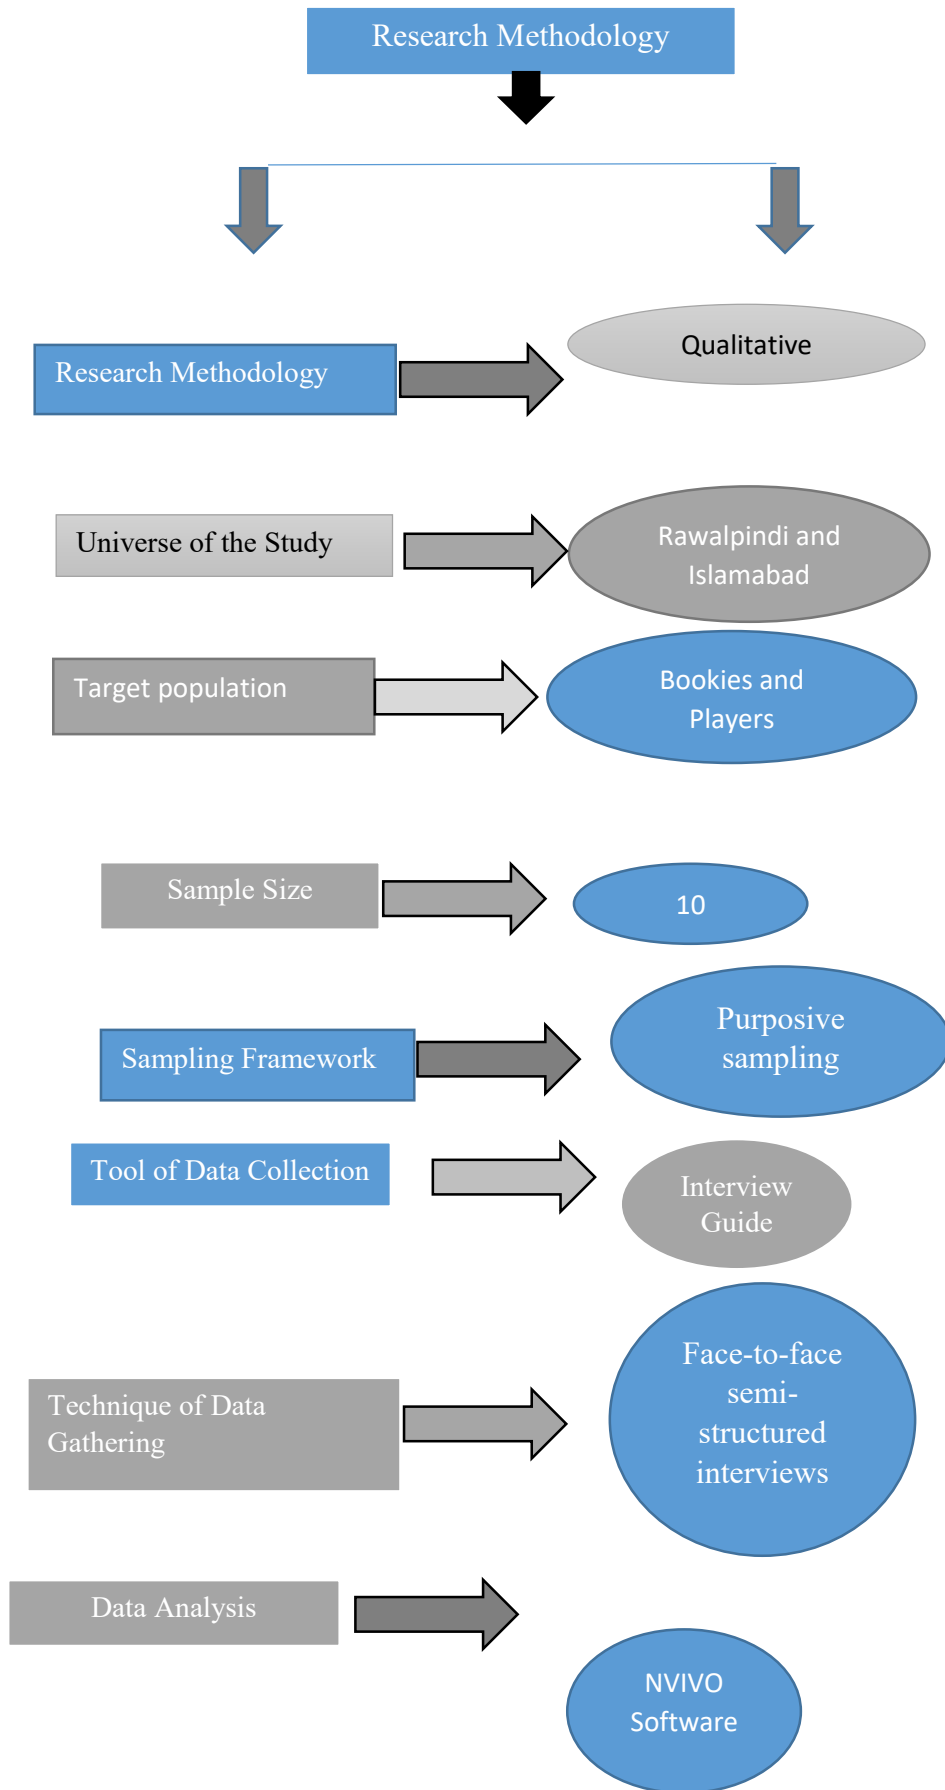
Research Methodology

Research Methodology

Qualitative

Universe of the Study

Rawalpindi and Islamabad

Target population

Bookies and Players

Sample Size

10

Sampling Framework

Purposive sampling

Tool of Data Collection

Interview Guide

Technique of Data Gathering

Face-to-face semi-structured interviews

Data Analysis

NVIVO Software